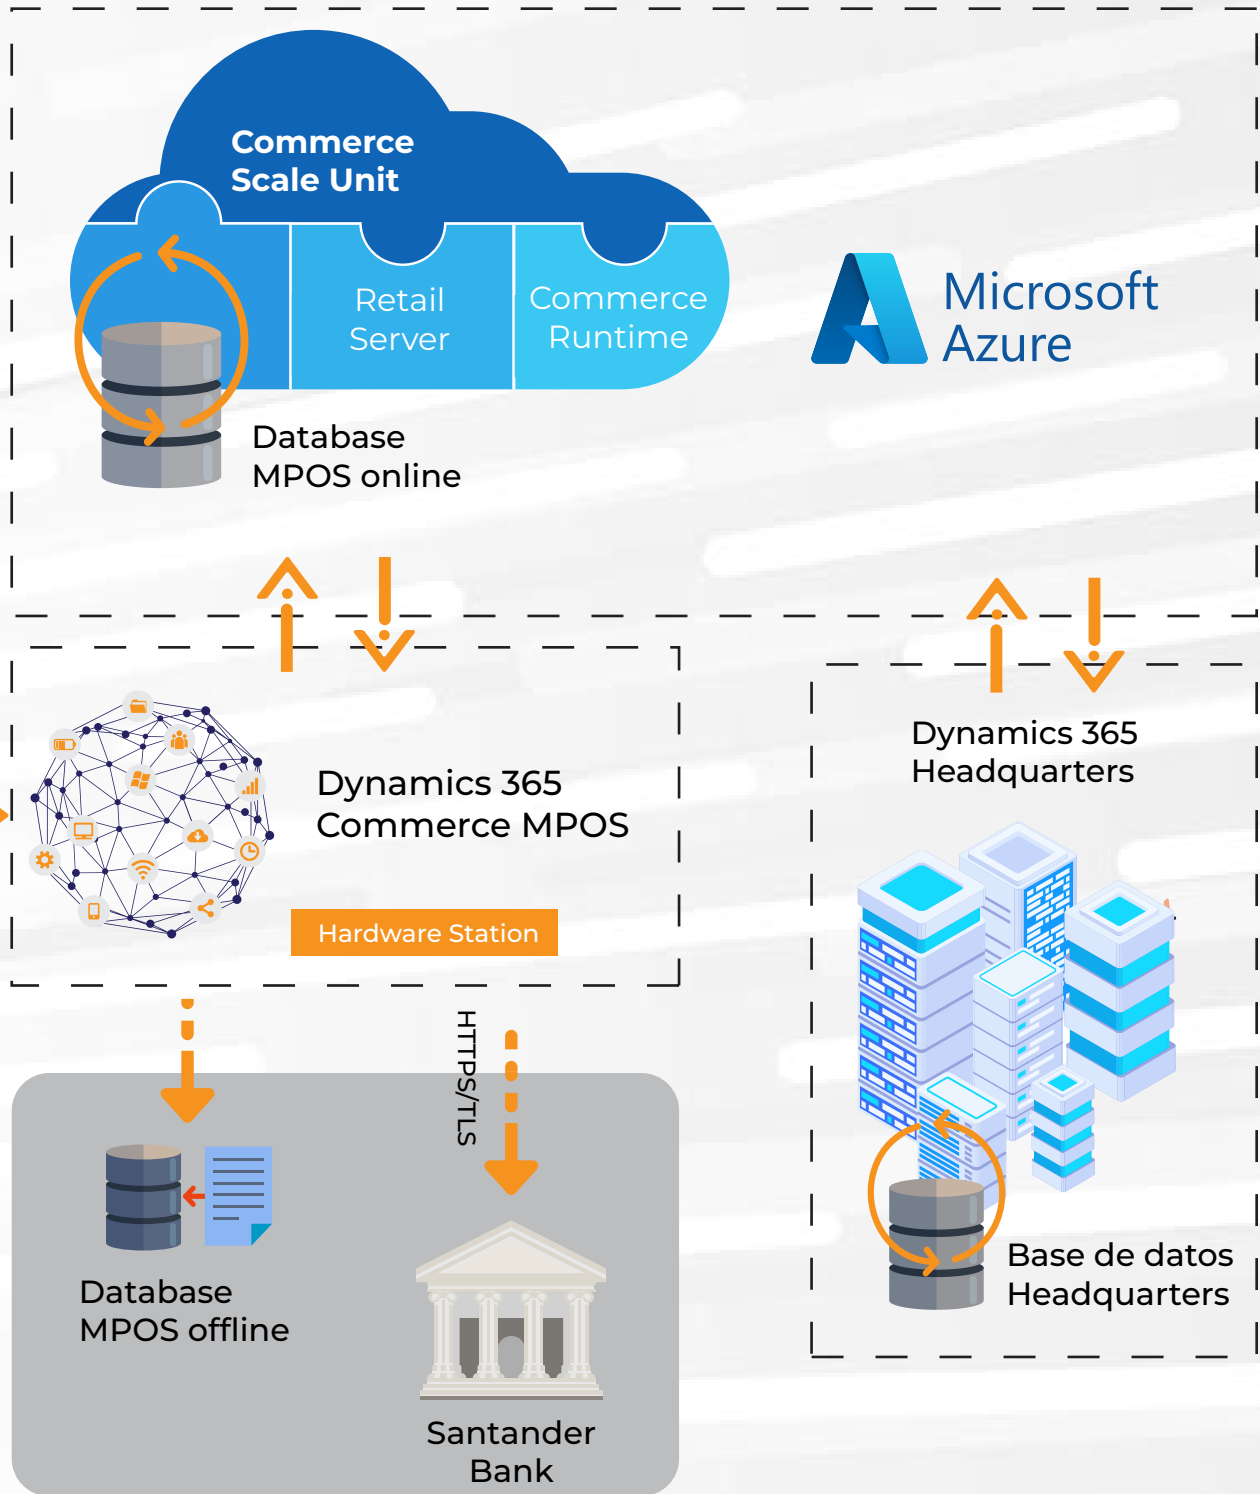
Commerce Scale Unit

Retail Server

Commerce Runtime

Microsoft Azure

Database MPOS online

Dynamics 365 Commerce MPOS

Hardware Station

Dynamics 365 Headquarters

HTTPS/TLS

Database MPOS offline

Santander Bank

Base de datos Headquarters